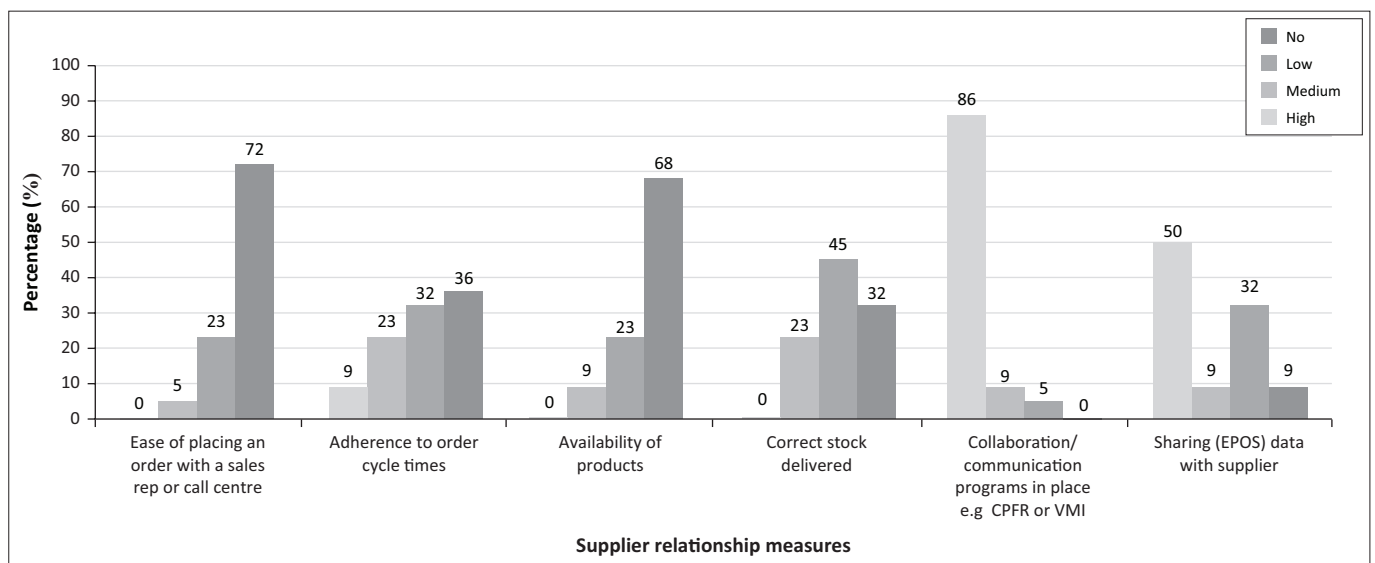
No
Low
Medium
High

100
90
80
70
60
50
40
30
20
10
0

Percentage (%)

0 5 23 72
9 23 32 36
0 9 23 68
0 23 45 32
86 9 5 0
50 9 32 9

Ease of placing an order with a sales rep or call centre

Adherence to order cycle times

Availability of products

Correct stock delivered

Collaboration/ communication programs in place e.g CPFR or VMI

Sharing (EPOS) data with supplier

Supplier relationship measures